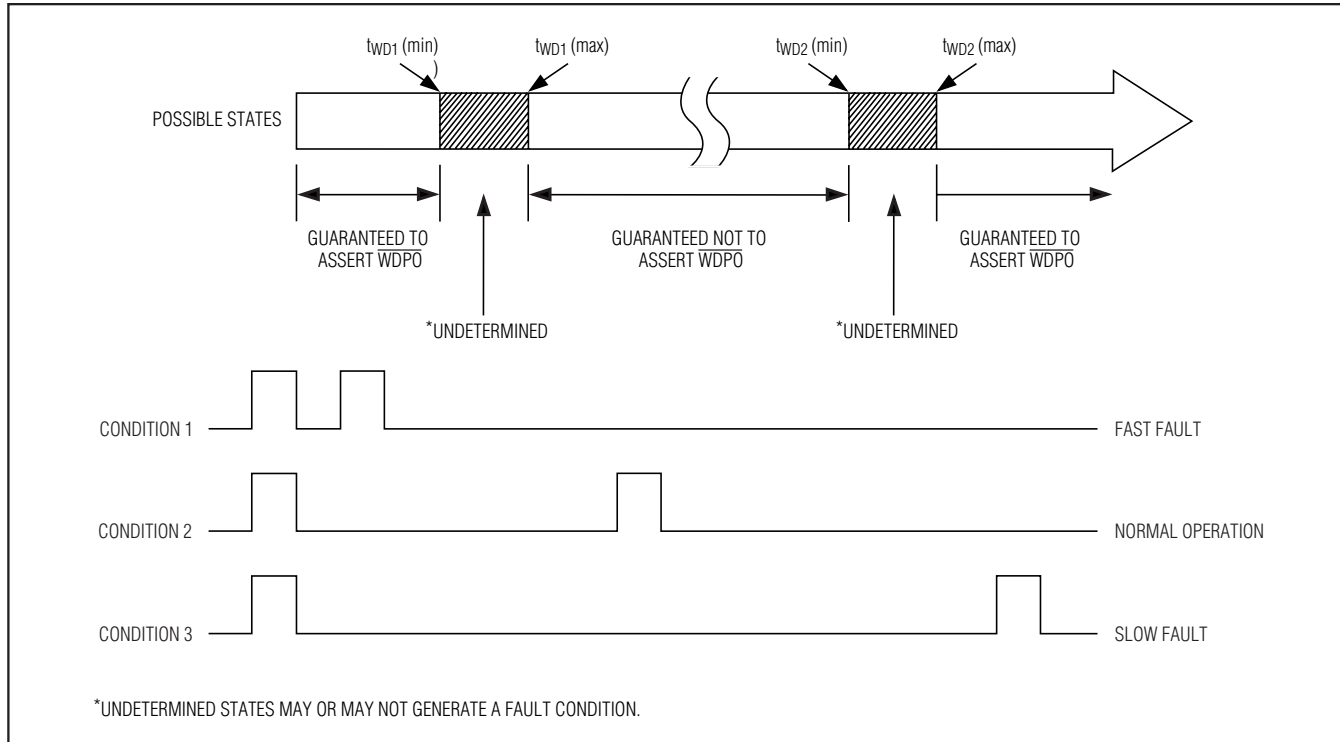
$t_{WD1}$ (min) )

$t_{WD1}$ (max)

$t_{WD2}$ (min)

$t_{WD2}$ (max)

POSSIBLE STATES

GUARANTEED TO ASSERT $\overline{WDPO}$

GUARANTEED NOT TO ASSERT $\overline{WDPO}$

GUARANTEED TO ASSERT $\overline{WDPO}$

*UNDETERMINED

*UNDETERMINED

CONDITION 1

FAST FAULT

CONDITION 2

NORMAL OPERATION

CONDITION 3

SLOW FAULT

*UNDETERMINED STATES MAY OR MAY NOT GENERATE A FAULT CONDITION.